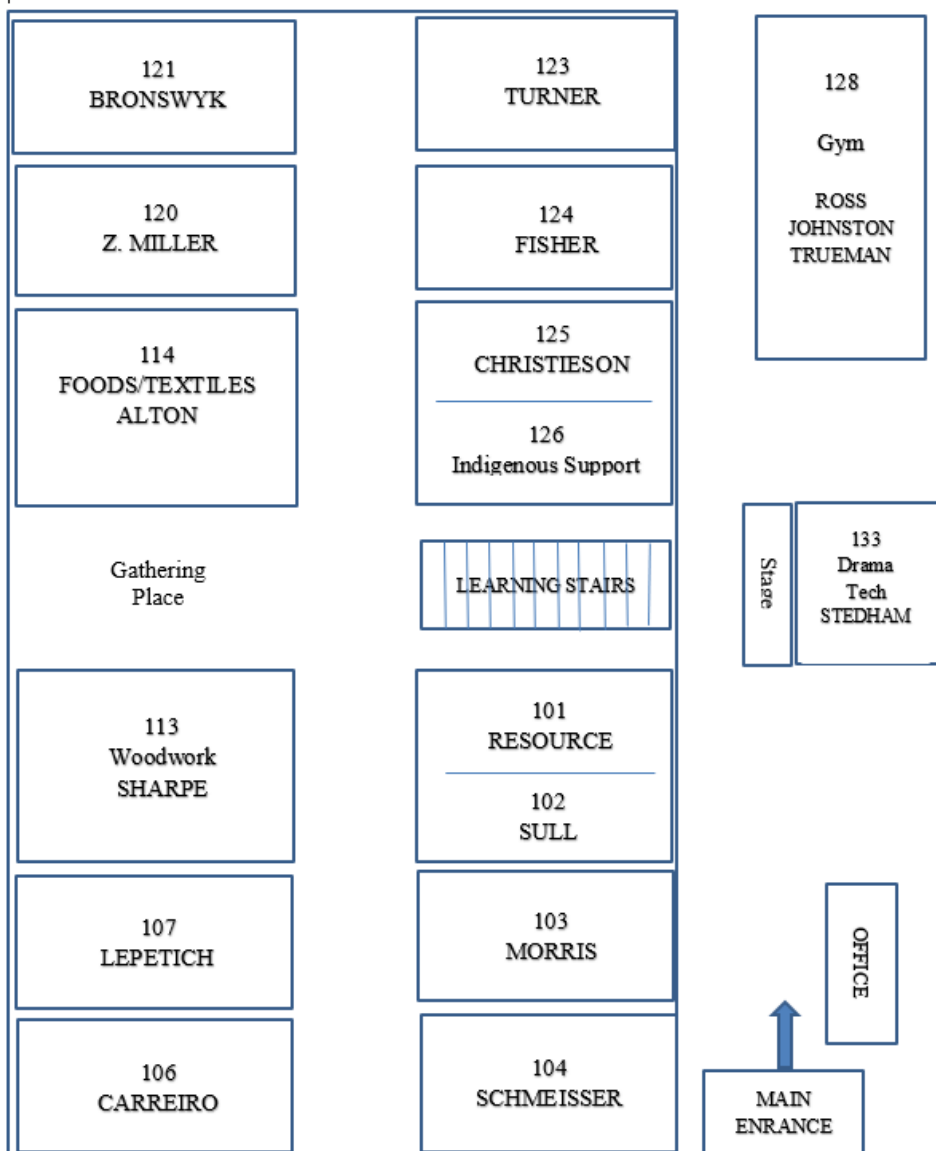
121
BRONSWYK

123
TURNER

128

Gym

ROSS
JOHNSTON
TRUEMAN

120
Z. MILLER

124
FISHER

114
FOODS/TEXTILES
ALTON

125
CHRISTIESON

126
Indigenous Support

Gathering Place

LEARNING STAIRS

Stage

133
Drama
Tech
STEDHAM

113
Woodwork
SHARPE

101
RESOURCE

102
SULL

107
LEPETICH

103
MORRIS

OFFICE

106
CARREIRO

104
SCHMEISSER

MAIN
ENRANCE